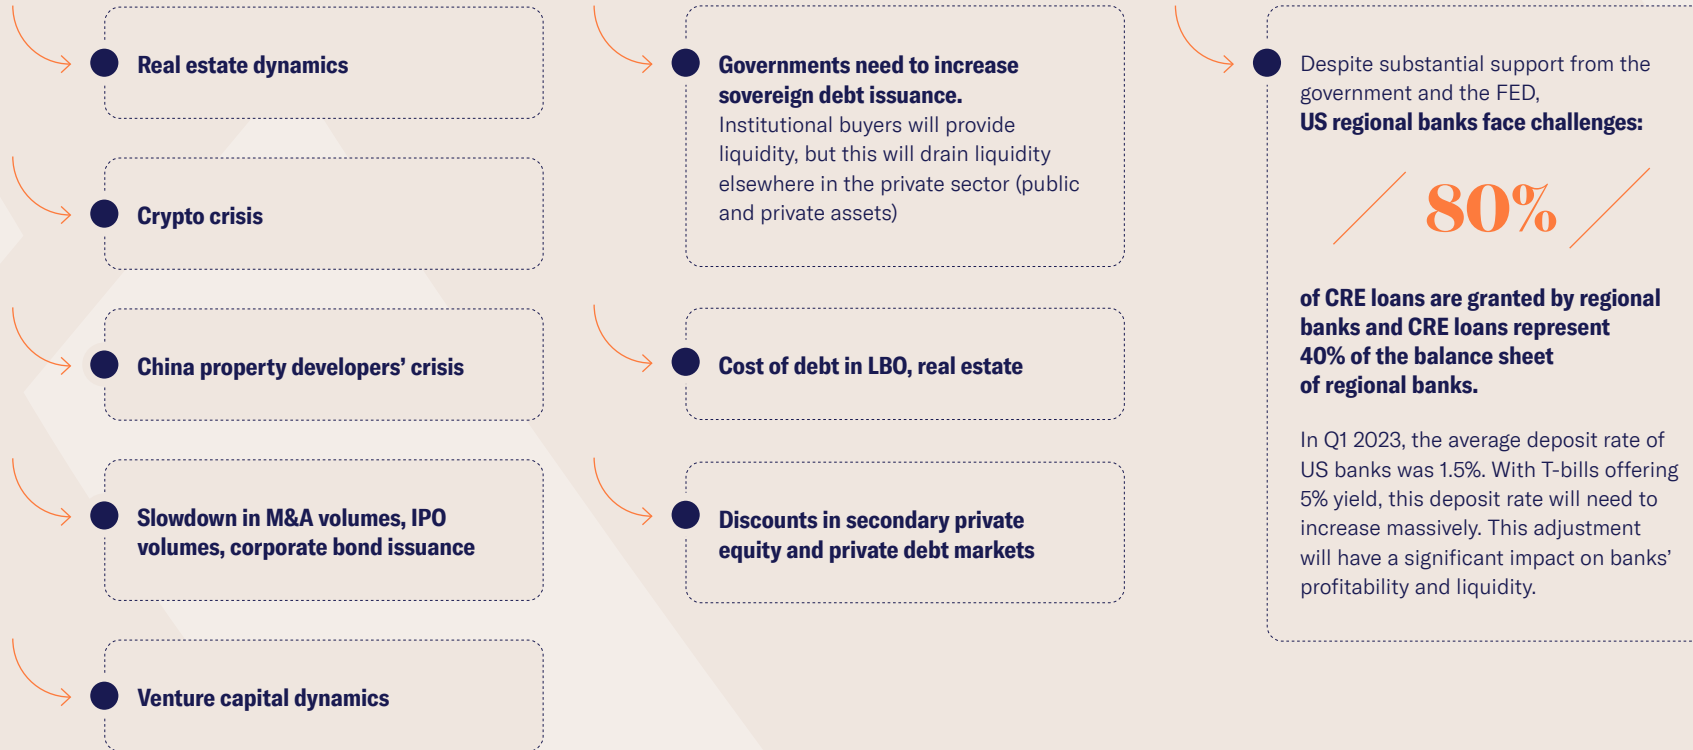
Real estate dynamics

Crypto crisis

China property developers' crisis

Slowdown in M&A volumes, IPO volumes, corporate bond issuance

Venture capital dynamics

Governments need to increase sovereign debt issuance.
Institutional buyers will provide liquidity, but this will drain liquidity elsewhere in the private sector (public and private assets)

Cost of debt in LBO, real estate

Discounts in secondary private equity and private debt markets

Despite substantial support from the government and the FED,
US regional banks face challenges:

80%

of CRE loans are granted by regional banks and CRE loans represent 40% of the balance sheet of regional banks.

In Q1 2023, the average deposit rate of US banks was 1.5%. With T-bills offering 5% yield, this deposit rate will need to increase massively. This adjustment will have a significant impact on banks' profitability and liquidity.